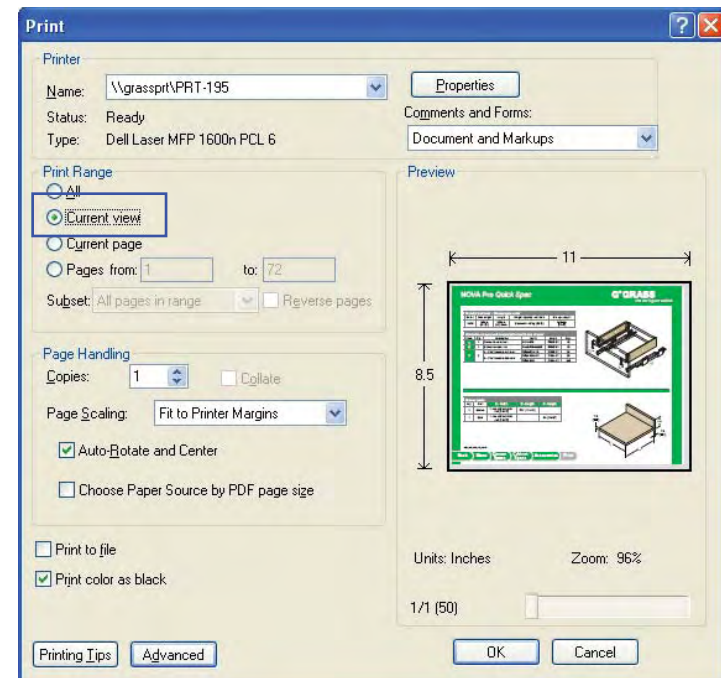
Print

Printer
Name: \\grassprt\PRT-195
Status: Ready
Type: Dell Laser MFP 1600n PCL 6
Properties
Comments and Forms:
Document and Markups

Print Range
All
Current view
Current page
Pages from: 1 to: 72
Subset: All pages in range
Reverse pages

Preview
11
8.5
NOVA Pro Quick Spec
GRASS
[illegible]

Page Handling
Copies: 1
Collate
Page Scaling: Fit to Printer Margins
Auto-Rotate and Center
Choose Paper Source by PDF page size

Print to file
Print color as black

Units: Inches
Zoom: 96%
1/1 (50)

Printing Tips
Advanced
OK
Cancel